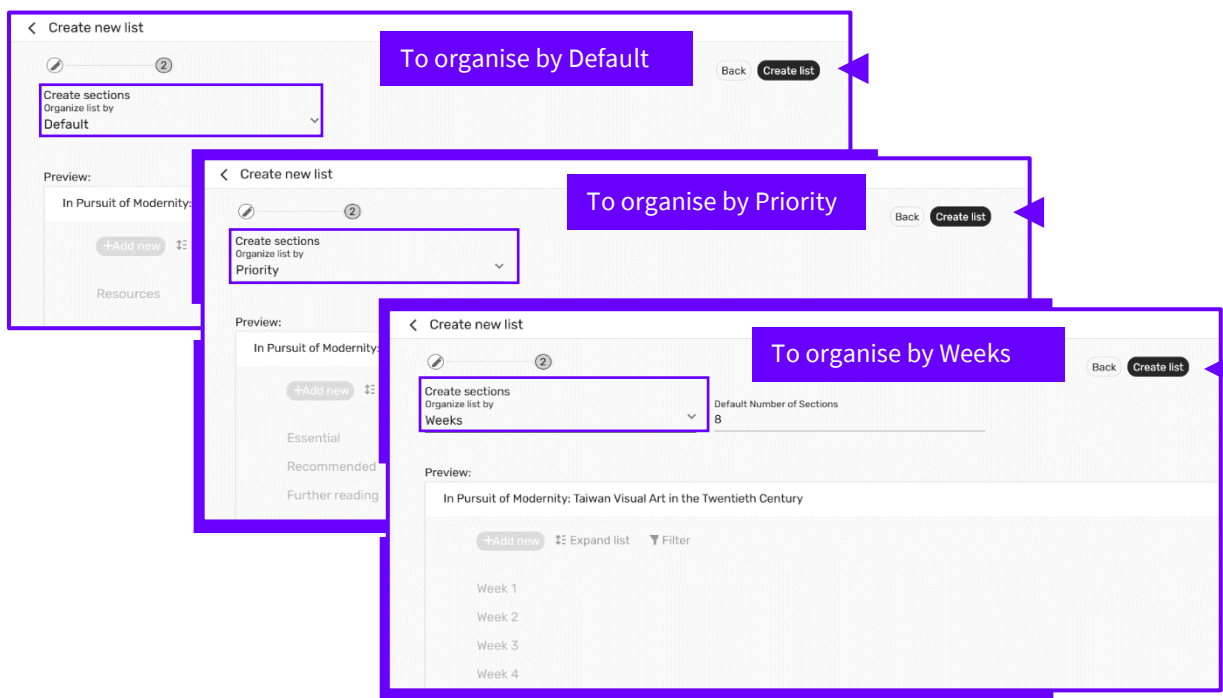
Create new list

To organise by Default

Back Create list

2

Create sections
Organize list by
Default

Preview:

In Pursuit of Modernity:

+Add new

Resources

Create new list

To organise by Priority

Back Create list

2

Create sections
Organize list by
Priority

Preview:

In Pursuit of Modernity:

+Add new

Essential

Recommended

Further reading

Create new list

To organise by Weeks

Back Create list

2

Create sections
Organize list by
Weeks

Default Number of Sections
8

Preview:

In Pursuit of Modernity: Taiwan Visual Art in the Twentieth Century

+Add new Expand list Filter

Week 1

Week 2

Week 3

Week 4